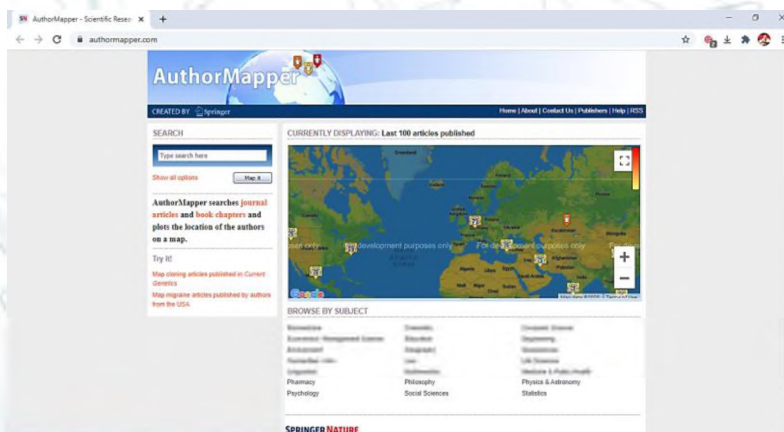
AuthorMapper - Scientific Resea ×  +

authormapper.com

AuthorMapper

CREATED BY Springer

Home | About | Contact Us | Publishers | Help | RSS

SEARCH

Type search here

Show all options

Map it

AuthorMapper searches journal articles and book chapters and plots the location of the authors on a map.

Try it!

Map cloning articles published in Current Genetics

Map migraine articles published by authors from the USA

CURRENTLY DISPLAYING: Last 100 articles published

For development purposes only  For development purposes only  For development purposes only

Google

BROWSE BY SUBJECT

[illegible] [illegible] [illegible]
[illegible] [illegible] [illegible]
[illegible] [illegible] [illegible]
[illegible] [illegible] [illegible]
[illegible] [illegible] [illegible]
Pharmacy  Philosophy  Physics & Astronomy
Psychology  Social Sciences  Statistics

SPRINGER NATURE